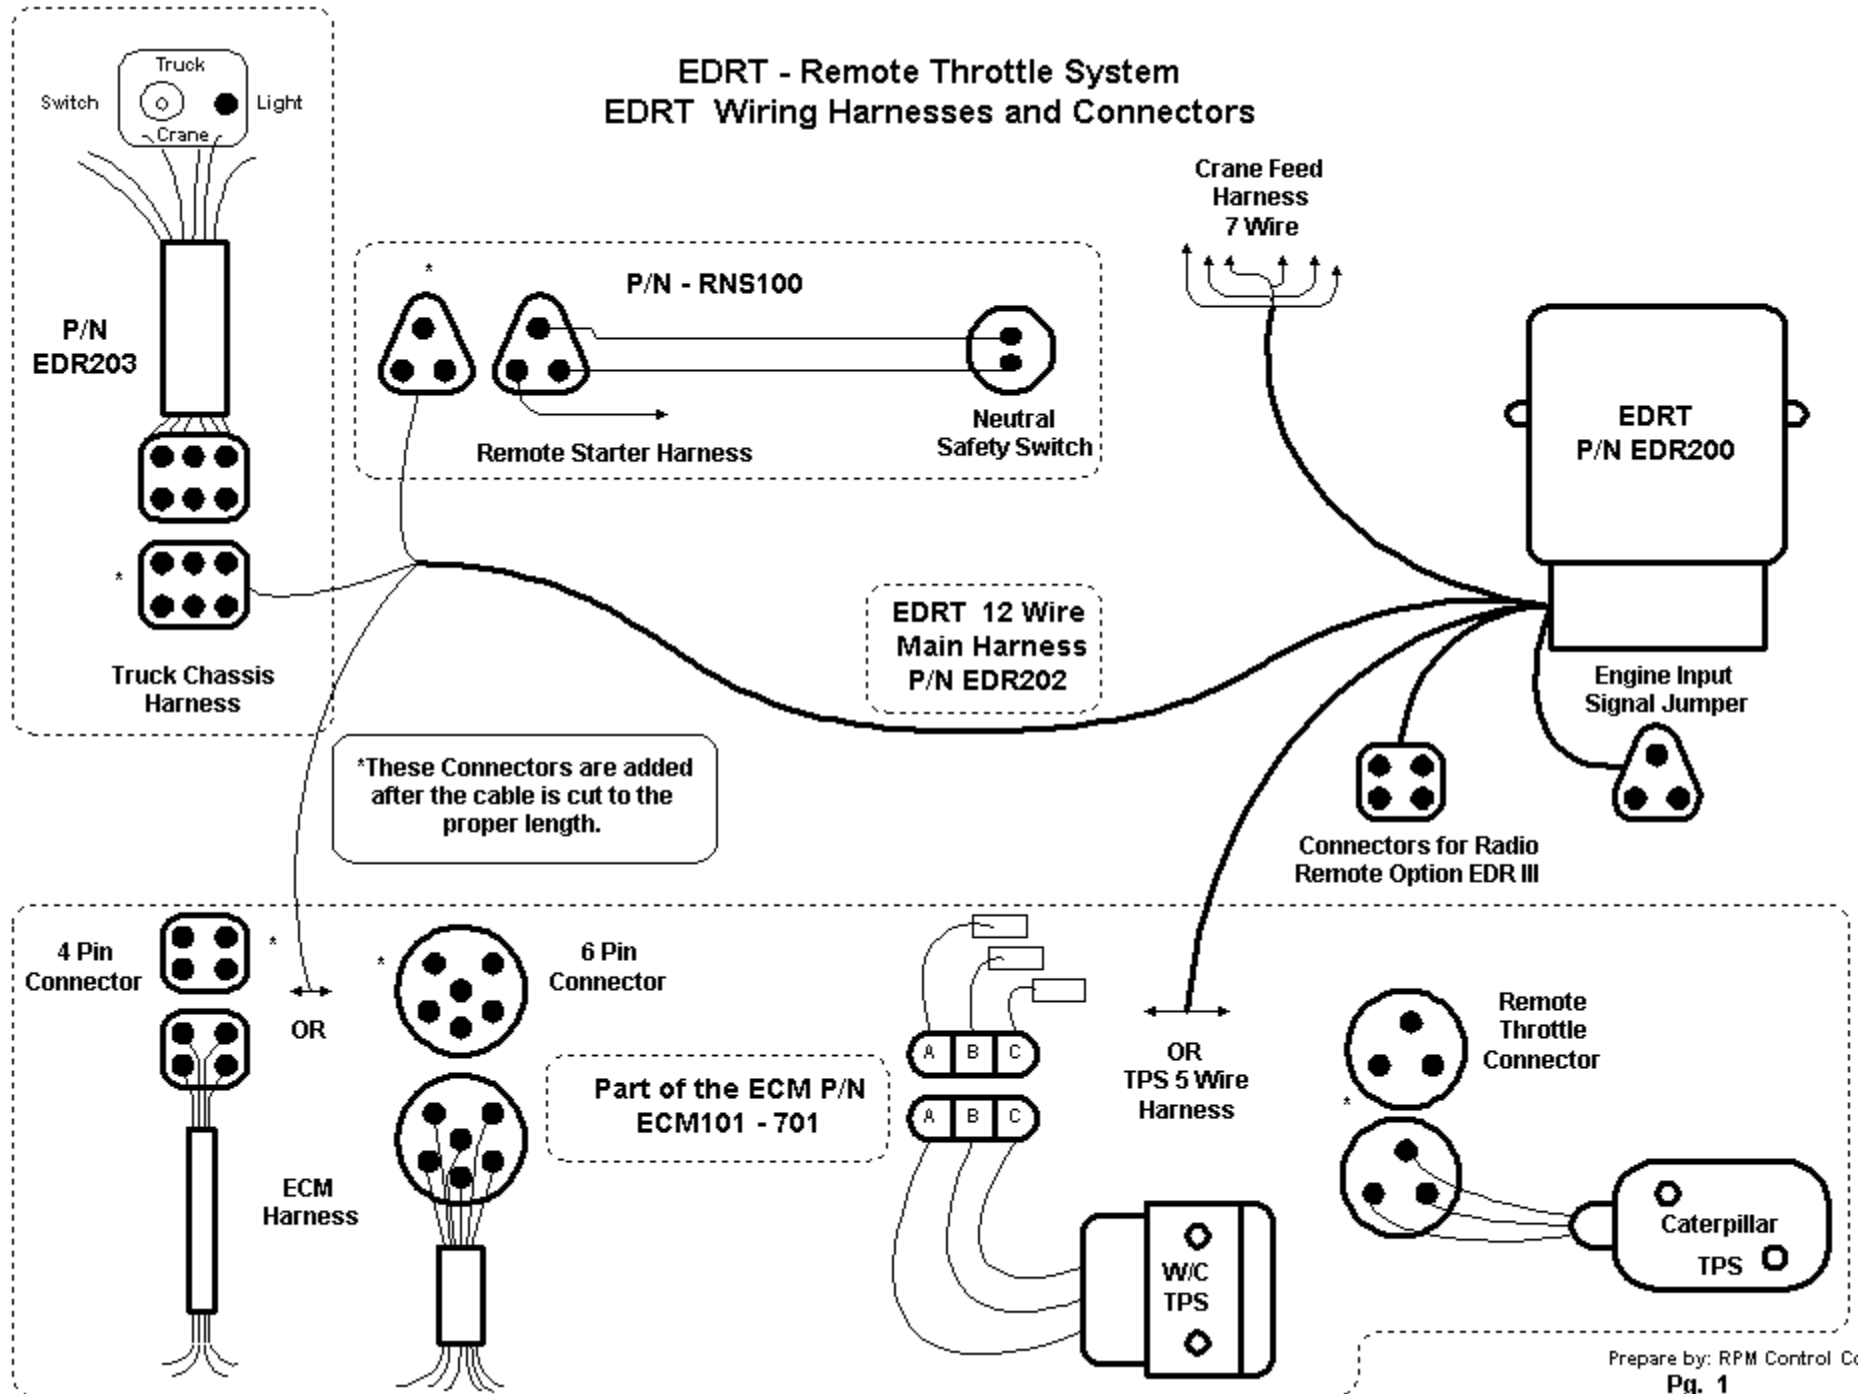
EDRT - Remote Throttle System
EDRT Wiring Harnesses and Connectors

Truck
Switch
Light
Crane

P/N
EDR203

*

Truck Chassis Harness

*

P/N - RNS100

Remote Starter Harness

Neutral Safety Switch

Crane Feed Harness 7 Wire

EDRT
P/N EDR200

EDRT 12 Wire
Main Harness
P/N EDR202

Engine Input Signal Jumper

Connectors for Radio Remote Option EDR III

*These Connectors are added after the cable is cut to the proper length.

4 Pin Connector

*

OR

*

6 Pin Connector

ECM Harness

Part of the ECM P/N
ECM101 - 701

A B C
A B C

W/C
TPS

OR
TPS 5 Wire Harness

Remote Throttle Connector

*

Caterpillar
TPS

Prepare by: RPM Control Co
Pg. 1